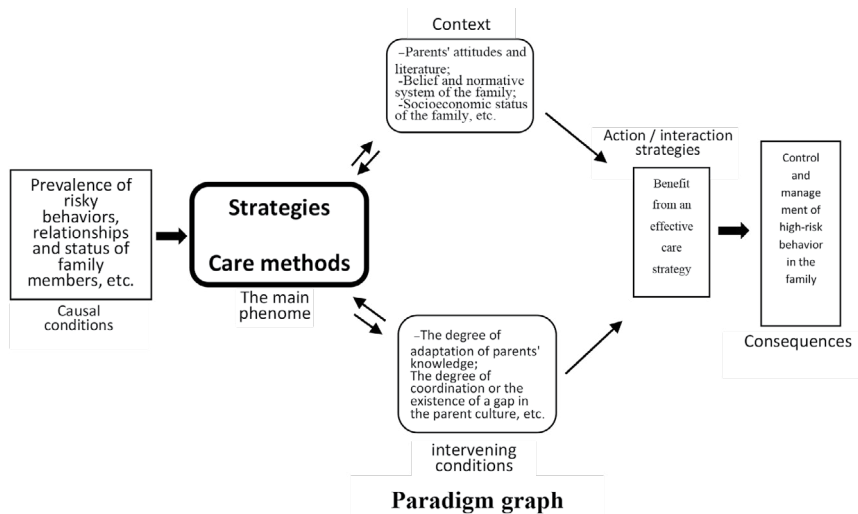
Context

–Parents' attitudes and literature;
-Belief and normative system of the family;
-Socioeconomic status of the family, etc.

Action / interaction strategies

Prevalence of risky behaviors, relationships and status of family members, etc.

Causal conditions

Strategies

Care methods

The main phenome

Benefit from an effective care strategy

Control and management of high-risk behavior in the family

Consequences

–The degree of adaptation of parents' knowledge;
The degree of coordination or the existence of a gap in the parent culture, etc.

intervening conditions

Paradigm graph